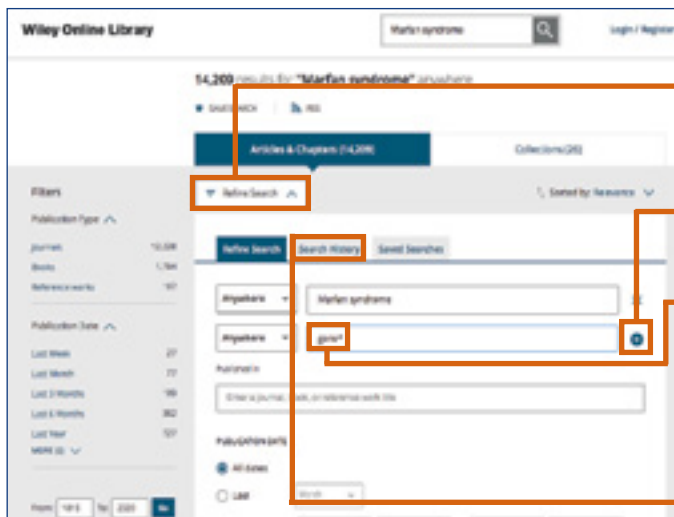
Wiley Online Library

Marfan syndrome

Login / Register

14,209 results for "Marfan syndrome" anywhere

SAVE SEARCH

RSS

Articles & Chapters (14,209)

Collections (26)

Filters

Refine Search

Sorted by: Relevance

Publication Type

Journals 12,338

Books 1,764

Reference works 107

Refine Search

Search History

Saved Searches

Anywhere

Marfan syndrome

Anywhere

gene*

Publication Date

Last Week 27

Last Month 77

Last 3 Months 186

Last 6 Months 382

Last Year 727

MORE (6)

Published in

Enter a journal, book, or reference work title

Publication Date

All dates

Last

Month

From 1915 To 2020 Go